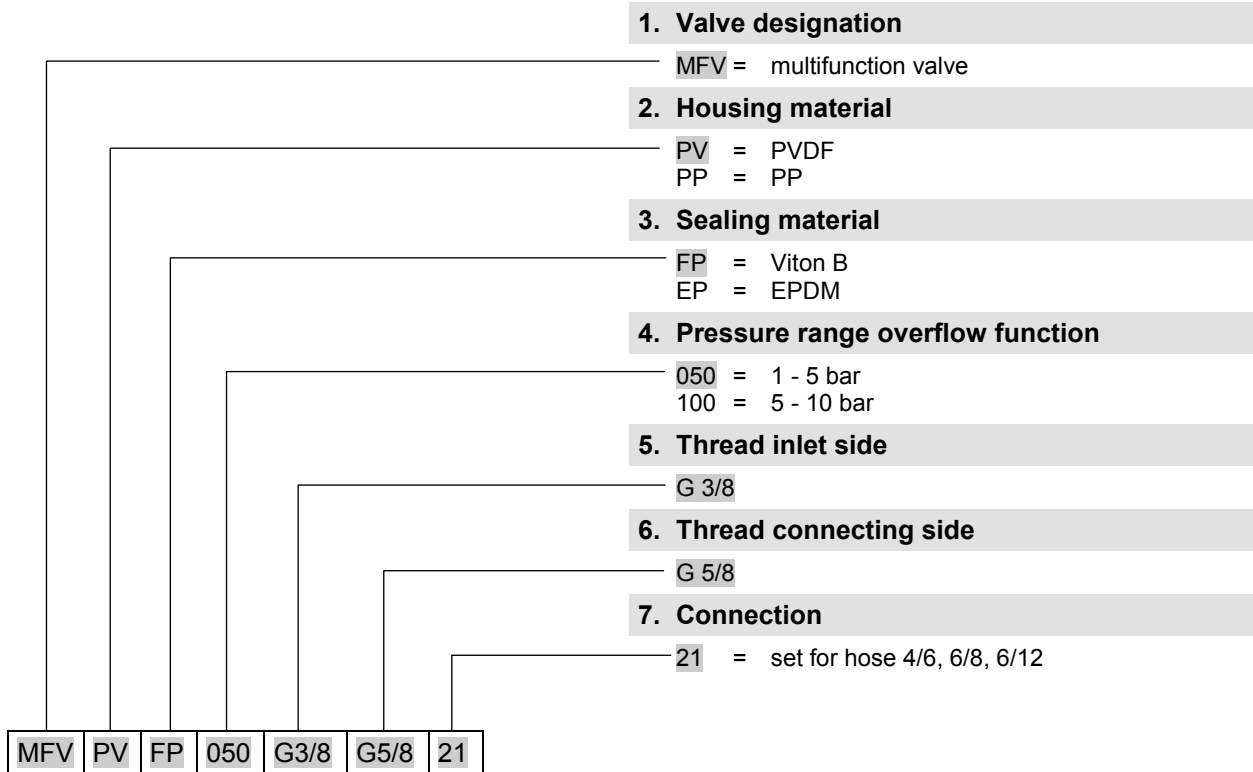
1. Valve designation

MFV = multifunction valve

2. Housing material

PV = PVDF
PP = PP

3. Sealing material

FP = Viton B
EP = EPDM

4. Pressure range overflow function

050 = 1 - 5 bar
100 = 5 - 10 bar

5. Thread inlet side

G 3/8

6. Thread connecting side

G 5/8

7. Connection

21 = set for hose 4/6, 6/8, 6/12

| MFV | PV | FP | 050 | G3/8 | G5/8 | 21 |
|---|---|---|---|---|---|---|